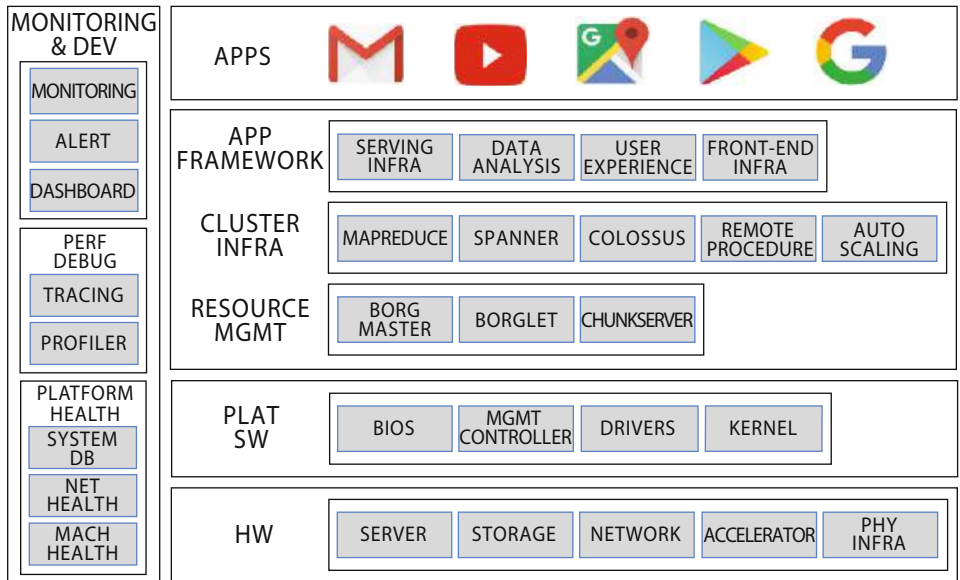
MONITORING & DEV

MONITORING

ALERT

DASHBOARD

PERF DEBUG

TRACING

PROFILER

PLATFORM HEALTH

SYSTEM DB

NET HEALTH

MACH HEALTH

APPS

G

APP FRAMEWORK

SERVING INFRA

DATA ANALYSIS

USER EXPERIENCE

FRONT-END INFRA

CLUSTER INFRA

MAPREDUCE

SPANNER

COLOSSUS

REMOTE PROCEDURE

AUTO SCALING

RESOURCE MGMT

BORG MASTER

BORGLET

CHUNKSERVER

PLAT SW

BIOS

MGMT CONTROLLER

DRIVERS

KERNEL

HW

SERVER

STORAGE

NETWORK

ACCELERATOR

PHY INFRA